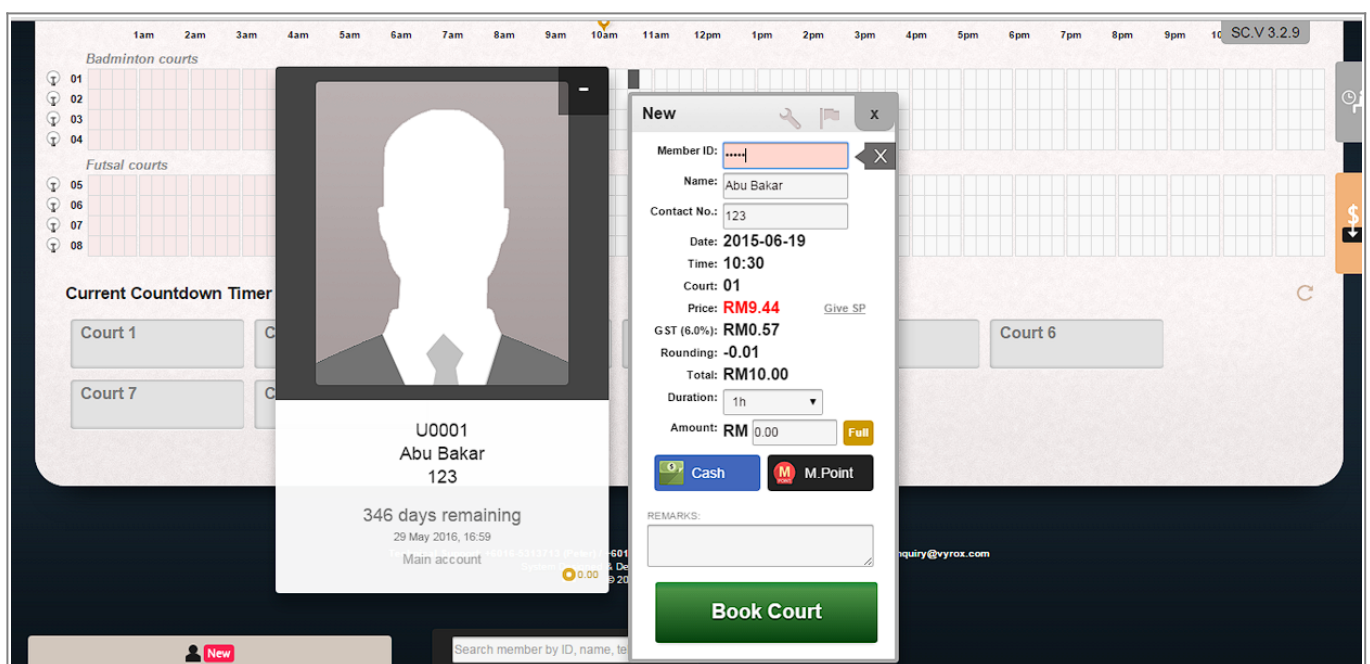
1am 2am 3am 4am 5am 6am 7am 8am 9am 10am 11am 12pm 1pm 2pm 3pm 4pm 5pm 6pm 7pm 8pm 9pm 10 SC.V 3.2.9

Badminton courts
01
02
03
04
Futsal courts
05
06
07
08

Current Countdown Timer

Court 1
C
Court 6
Court 7
C

-

U0001
Abu Bakar
123

346 days remaining
29 May 2016, 16:59
Main account
0.00

New
x
Member ID: •••••
Name: Abu Bakar
Contact No.: 123
Date: 2015-06-19
Time: 10:30
Court: 01
Price: RM9.44 Give SP
GST (6.0%): RM0.57
Rounding: -0.01
Total: RM10.00
Duration: 1h
Amount: RM 0.00 Full
Cash
M.Point
REMARKS:
Book Court

nquiry@vyrox.com

New
Search member by ID, name, te